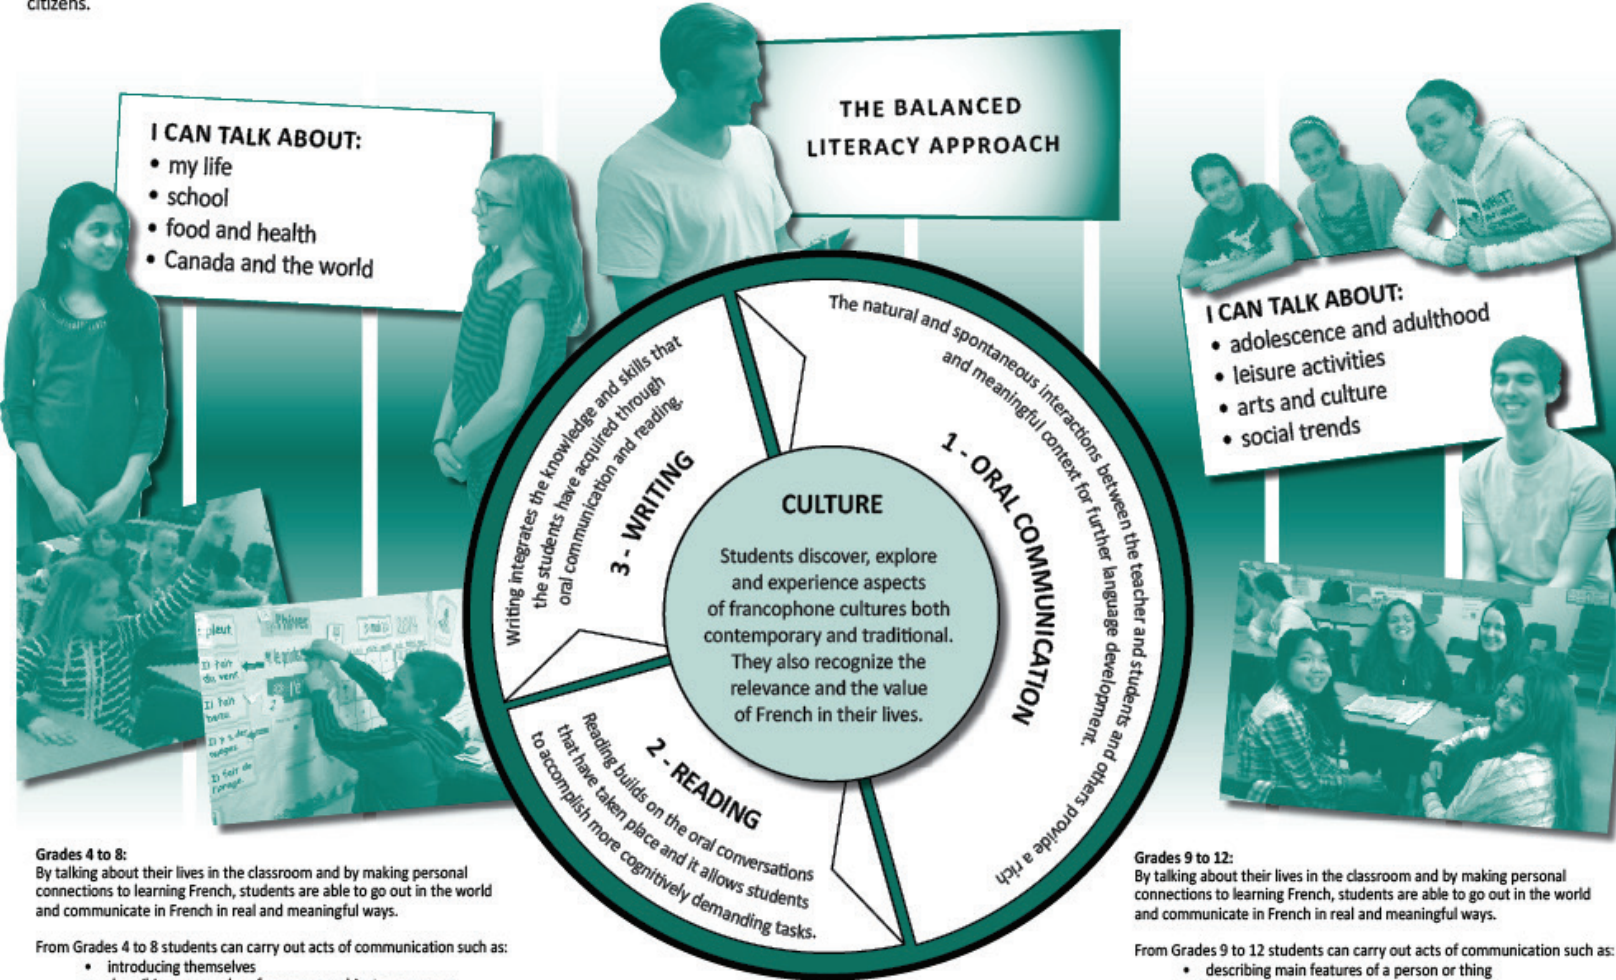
citizens.

I CAN TALK ABOUT:
• my life
• school
• food and health
• Canada and the world

THE BALANCED LITERACY APPROACH

I CAN TALK ABOUT:
• adolescence and adulthood
• leisure activities
• arts and culture
• social trends

1 - ORAL COMMUNICATION
The natural and spontaneous interactions between the teacher and students and others provide a rich and meaningful context for further language development.

2 - READING
Reading builds on the oral conversations that have taken place and it allows students to accomplish more cognitively demanding tasks.

3 - WRITING
Writing integrates the knowledge and skills that the students have acquired through oral communication and reading.

CULTURE
Students discover, explore and experience aspects of francophone cultures both contemporary and traditional. They also recognize the relevance and the value of French in their lives.

il pleut
il fait du vent
il fait beau
il y a des nuages
il fait de l'orage
l'hiver

Grades 4 to 8:
By talking about their lives in the classroom and by making personal connections to learning French, students are able to go out in the world and communicate in French in real and meaningful ways.

From Grades 4 to 8 students can carry out acts of communication such as:
• introducing themselves
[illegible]

Grades 9 to 12:
By talking about their lives in the classroom and by making personal connections to learning French, students are able to go out in the world and communicate in French in real and meaningful ways.

From Grades 9 to 12 students can carry out acts of communication such as:
• describing main features of a person or thing